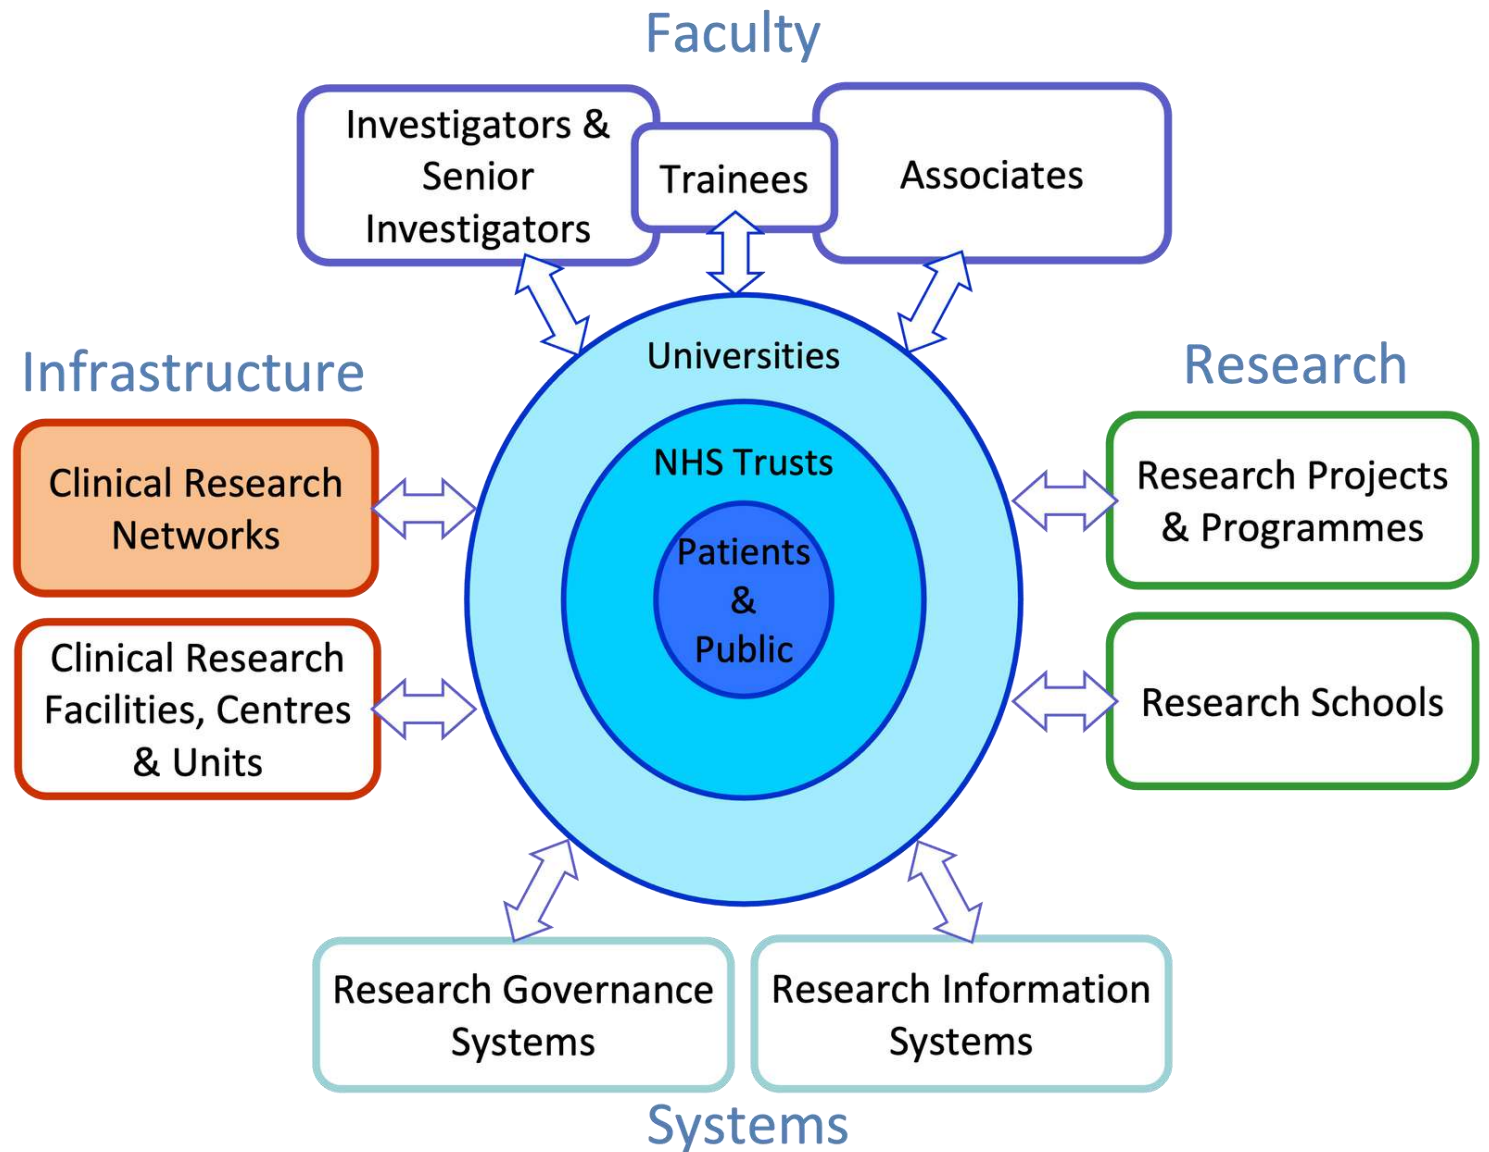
Faculty

Investigators & Senior Investigators

Trainees

Associates

Infrastructure

Clinical Research Networks

Clinical Research Facilities, Centres & Units

Universities

NHS Trusts

Patients & Public

Research

Research Projects & Programmes

Research Schools

Research Governance Systems

Research Information Systems

Systems